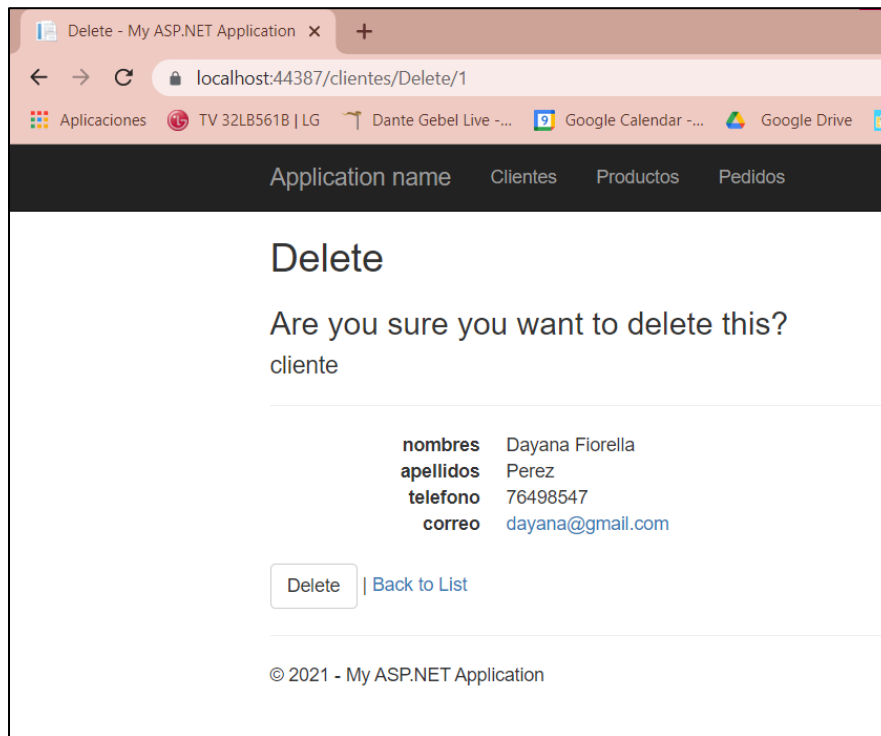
Delete - My ASP.NET Application ×
+
localhost:44387/clientes/Delete/1
Aplicaciones TV 32LB561B | LG Dante Gebel Live -... 9 Google Calendar -... Google Drive

Application name Clientes Productos Pedidos

Delete

Are you sure you want to delete this?

cliente

| | |
|---|---|
| nombres | Dayana Fiorella |
| apellidos | Perez |
| telefono | 76498547 |
| correo | dayana@gmail.com |

Delete | Back to List

© 2021 - My ASP.NET Application